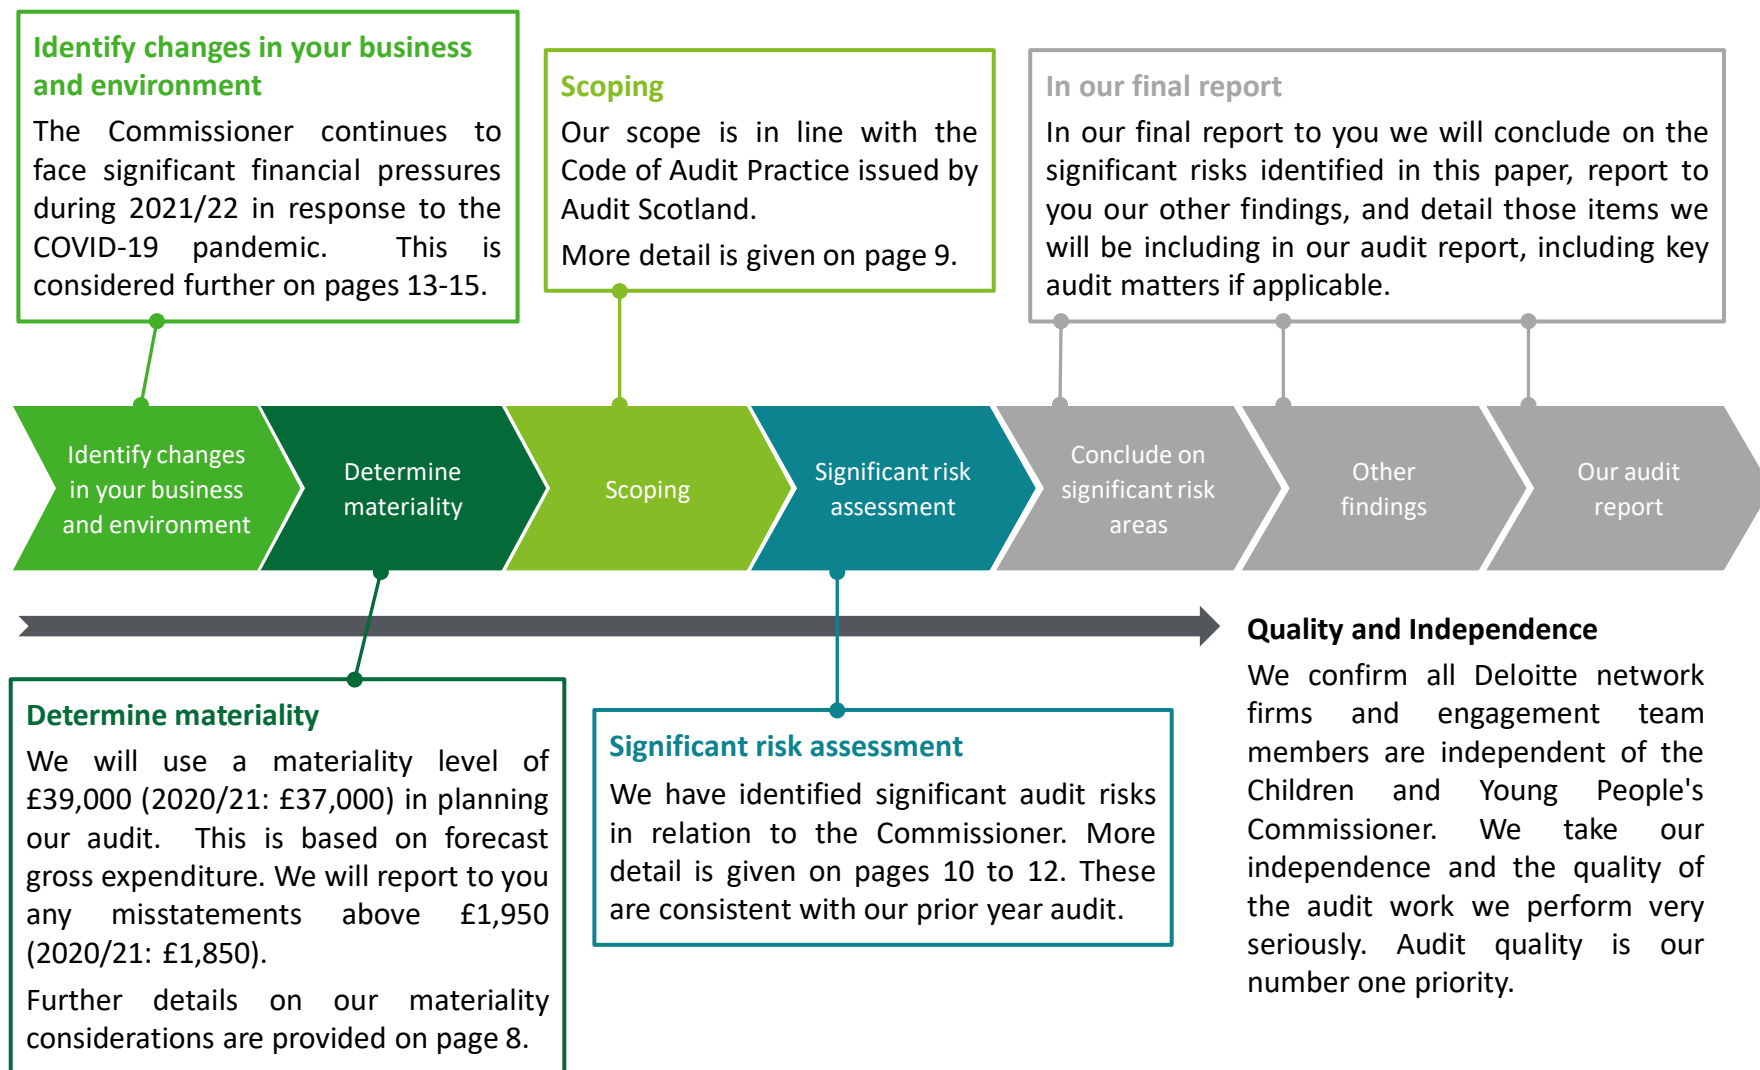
Identify changes in your business and environment

The Commissioner continues to face significant financial pressures during 2021/22 in response to the COVID-19 pandemic. This is considered further on pages 13-15.

Scoping

Our scope is in line with the Code of Audit Practice issued by Audit Scotland.

More detail is given on page 9.

In our final report

In our final report to you we will conclude on the significant risks identified in this paper, report to you our other findings, and detail those items we will be including in our audit report, including key audit matters if applicable.

Identify changes in your business and environment

Determine materiality

Scoping

Significant risk assessment

Conclude on significant risk areas

Other findings

Our audit report

Quality and Independence

We confirm all Deloitte network firms and engagement team members are independent of the Children and Young People's Commissioner. We take our independence and the quality of the audit work we perform very seriously. Audit quality is our number one priority.

Determine materiality

We will use a materiality level of £39,000 (2020/21: £37,000) in planning our audit. This is based on forecast gross expenditure. We will report to you any misstatements above £1,950 (2020/21: £1,850).

Further details on our materiality considerations are provided on page 8.

Significant risk assessment

We have identified significant audit risks in relation to the Commissioner. More detail is given on pages 10 to 12. These are consistent with our prior year audit.